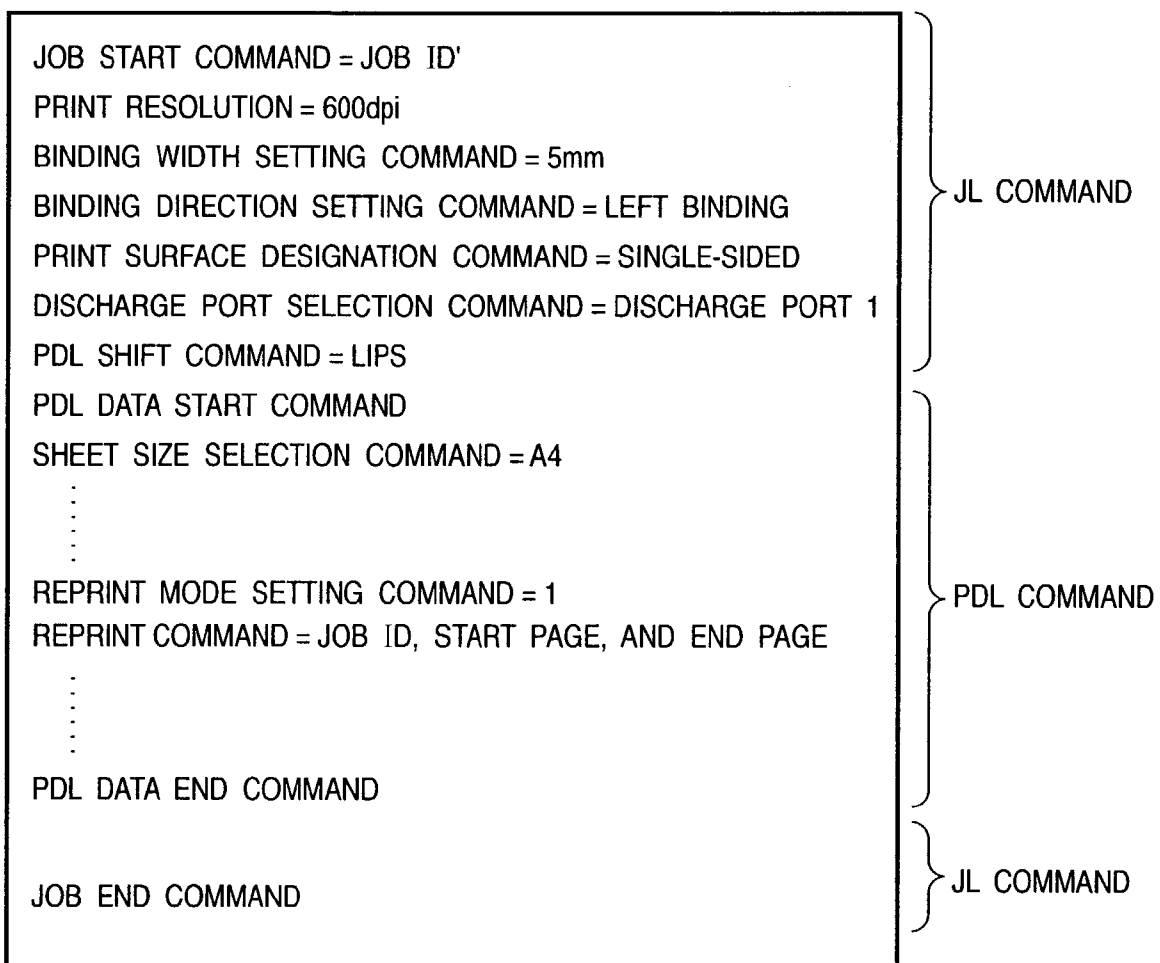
JOB START COMMAND = JOB ID'
PRINT RESOLUTION = 600dpi
BINDING WIDTH SETTING COMMAND = 5mm
BINDING DIRECTION SETTING COMMAND = LEFT BINDING
PRINT SURFACE DESIGNATION COMMAND = SINGLE-SIDED
DISCHARGE PORT SELECTION COMMAND = DISCHARGE PORT 1
PDL SHIFT COMMAND = LIPS

JL COMMAND

PDL DATA START COMMAND
SHEET SIZE SELECTION COMMAND = A4
⋮
REPRINT MODE SETTING COMMAND = 1
REPRINT COMMAND = JOB ID, START PAGE, AND END PAGE
⋮
PDL DATA END COMMAND

PDL COMMAND

JOB END COMMAND

JL COMMAND